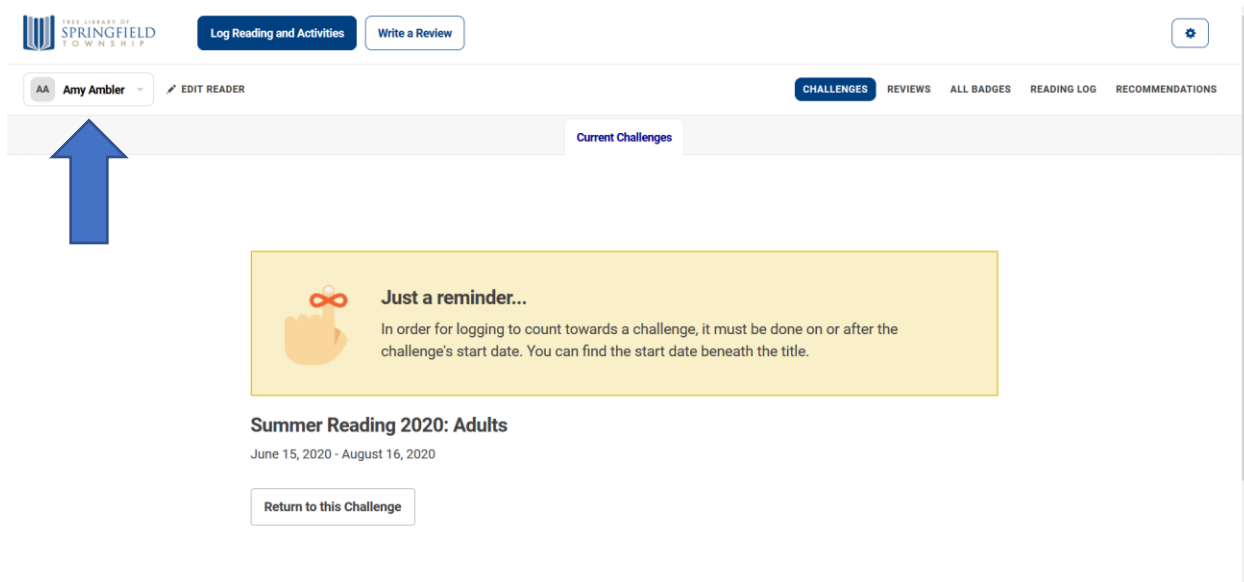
FREE LIBRARY OF SPRINGFIELD TOWNSHIP

Log Reading and Activities

Write a Review

AA Amy Ambler

EDIT READER

CHALLENGES REVIEWS ALL BADGES READING LOG RECOMMENDATIONS

Current Challenges

Just a reminder...

In order for logging to count towards a challenge, it must be done on or after the challenge's start date. You can find the start date beneath the title.

Summer Reading 2020: Adults

June 15, 2020 - August 16, 2020

Return to this Challenge